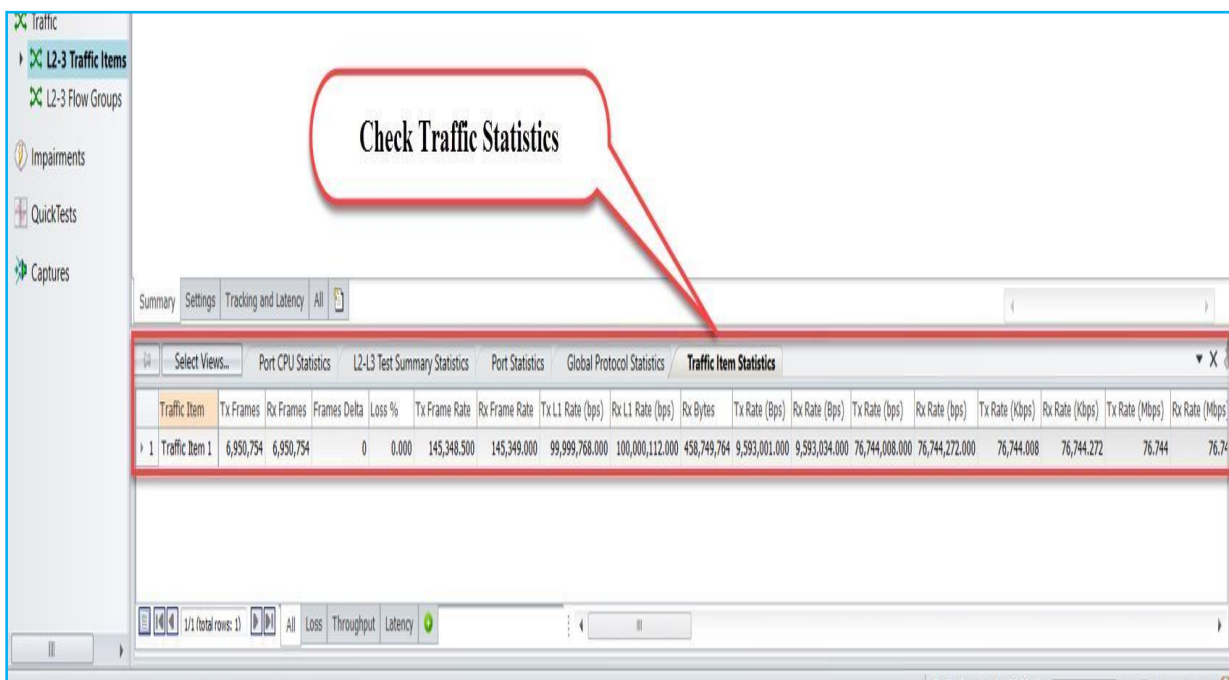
Traffic

L2-3 Traffic Items

L2-3 Flow Groups

Impairments

QuickTests

Captures

Check Traffic Statistics

Summary | Settings | Tracking and Latency | All

Select Views... | Port CPU Statistics | L2-L3 Test Summary Statistics | Port Statistics | Global Protocol Statistics | Traffic Item Statistics

| | Traffic Item | Tx Frames | Rx Frames | Frames Delta | Loss % | Tx Frame Rate | Rx Frame Rate | Tx L1 Rate (bps) | Rx L1 Rate (bps) | Rx Bytes | Tx Rate (Bps) | Rx Rate (Bps) | Tx Rate (bps) | Rx Rate (bps) | Tx Rate (Kbps) | Rx Rate (Kbps) | Tx Rate (Mbps) | Rx Rate (Mbps) |
|---|---|---|---|---|---|---|---|---|---|---|---|---|---|---|---|---|---|---|
| 1 | Traffic Item 1 | 6,950,754 | 6,950,754 | 0 | 0.000 | 145,348.500 | 145,349.000 | 99,999,768.000 | 100,000,112.000 | 458,749,764 | 9,593,001.000 | 9,593,034.000 | 76,744,008.000 | 76,744,272.000 | 76,744.008 | 76,744.272 | 76.744 | 76.7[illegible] |

1/1 (total rows: 1) | All | Loss | Throughput | Latency